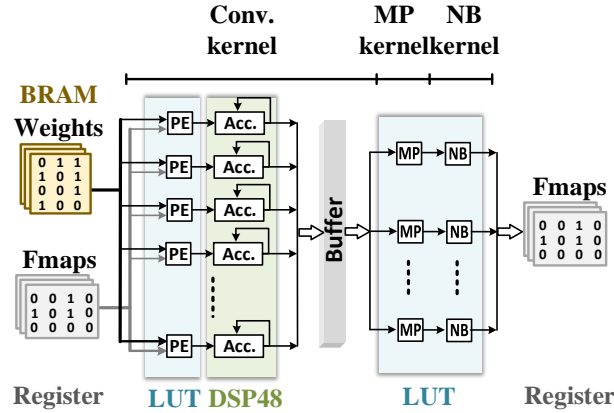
Conv. kernel

MP kernel

NB kernel

BRAM
Weights

0 1 1
1 0 1
0 0 1
1 0 0

Fmaps

0 0 1 0
1 0 1 0
0 0 0 0

PE
PE
PE
PE
PE

Acc.
Acc.
Acc.
Acc.
Acc.

Buffer

MP
MP
MP

NB
NB
NB

Fmaps

0 0 1 0
1 0 1 0
0 0 0 0

Register

LUT

DSP48

LUT

Register